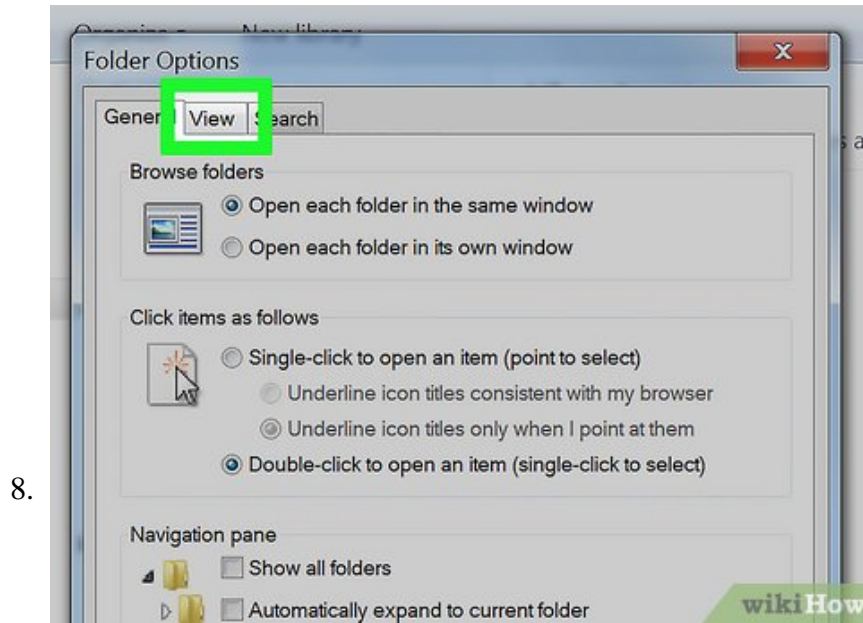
8.

Organize ▾ New library

Folder Options

x

Gener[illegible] View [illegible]earch

Browse folders

Open each folder in the same window

Open each folder in its own window

Click items as follows

Single-click to open an item (point to select)

Underline icon titles consistent with my browser

Underline icon titles only when I point at them

Double-click to open an item (single-click to select)

Navigation pane

Show all folders

Automatically expand to current folder

wikiHow